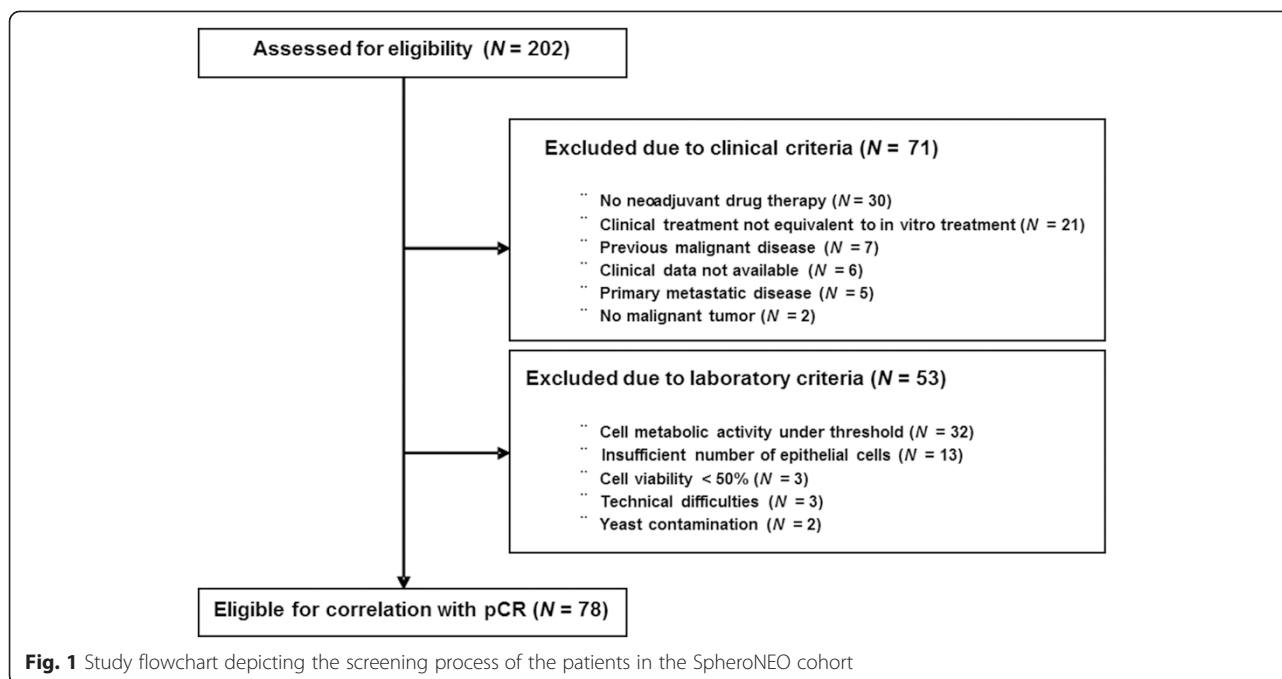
Assessed for eligibility ($N$ = 202)

Excluded due to clinical criteria ($N$ = 71)

¨ No neoadjuvant drug therapy ($N$ = 30)
¨ Clinical treatment not equivalent to in vitro treatment ($N$ = 21)
¨ Previous malignant disease ($N$ = 7)
¨ Clinical data not available ($N$ = 6)
¨ Primary metastatic disease ($N$ = 5)
¨ No malignant tumor ($N$ = 2)

Excluded due to laboratory criteria ($N$ = 53)

¨ Cell metabolic activity under threshold ($N$ = 32)
¨ Insufficient number of epithelial cells ($N$ = 13)
¨ Cell viability < 50% ($N$ = 3)
¨ Technical difficulties ($N$ = 3)
¨ Yeast contamination ($N$ = 2)

Eligible for correlation with pCR ($N$ = 78)

Fig. 1 Study flowchart depicting the screening process of the patients in the SpheroNEO cohort